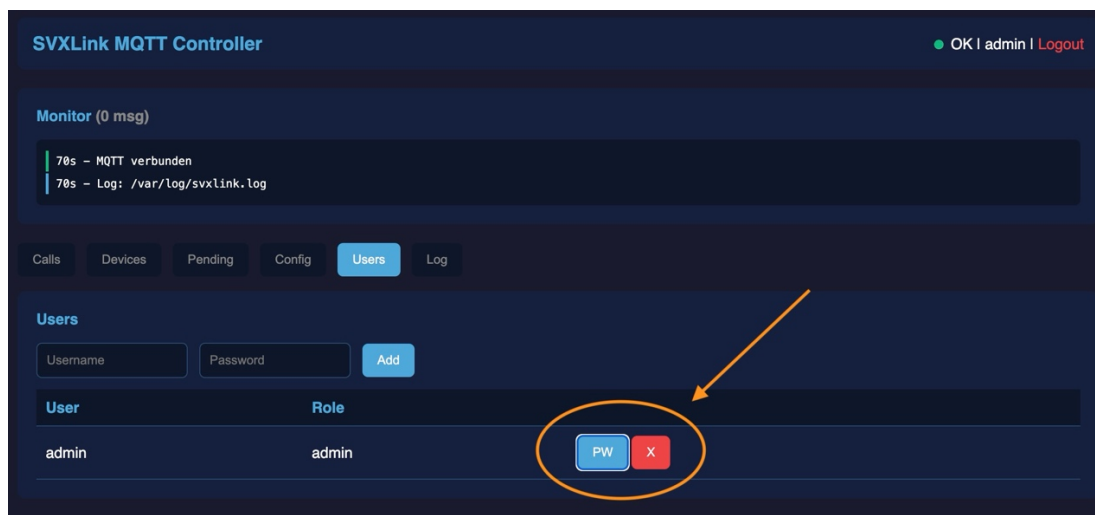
SVXLink MQTT Controller

● OK | admin | Logout

Monitor (0 msg)

70s – MQTT verbunden
70s – Log: /var/log/svxlink.log

Calls Devices Pending Config Users Log

Users

Username Password Add

| User | Role | |
|---|---|---|
| admin | admin | PW X |